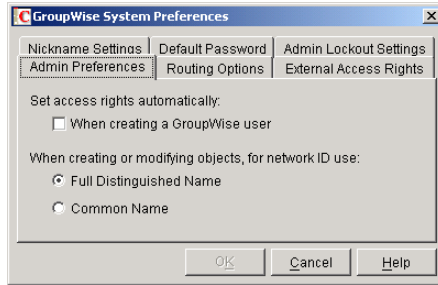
GroupWise System Preferences

Nickname Settings | Default Password | Admin Lockout Settings
Admin Preferences | Routing Options | External Access Rights

Set access rights automatically:

When creating a GroupWise user

When creating or modifying objects, for network ID use:

Full Distinguished Name

Common Name

OK | Cancel | Help